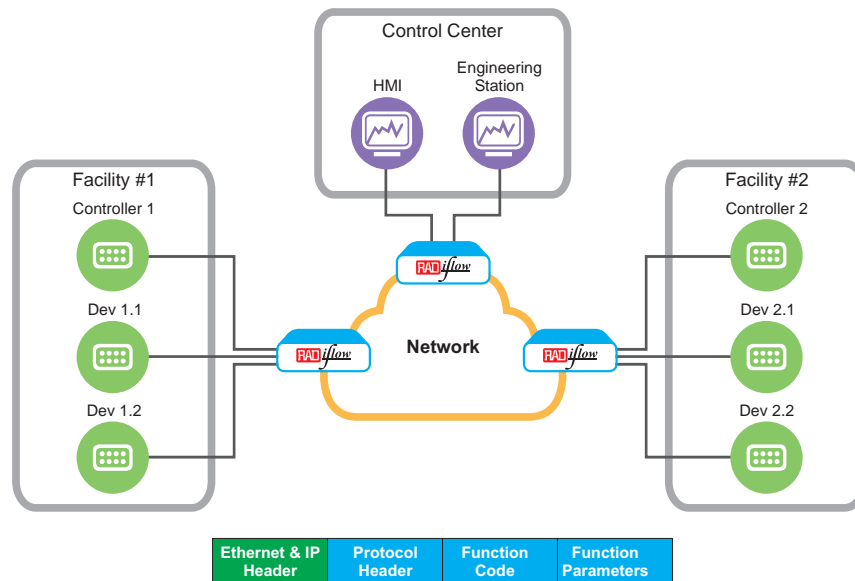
Control Center

HMI

Engineering Station

Facility #1

Controller 1

Dev 1.1

Dev 1.2

Facility #2

Controller 2

Dev 2.1

Dev 2.2

RAD iflow

RAD iflow

RAD iflow

Network

| Ethernet & IP Header | Protocol Header | Function Code | Function Parameters |
|---|---|---|---|